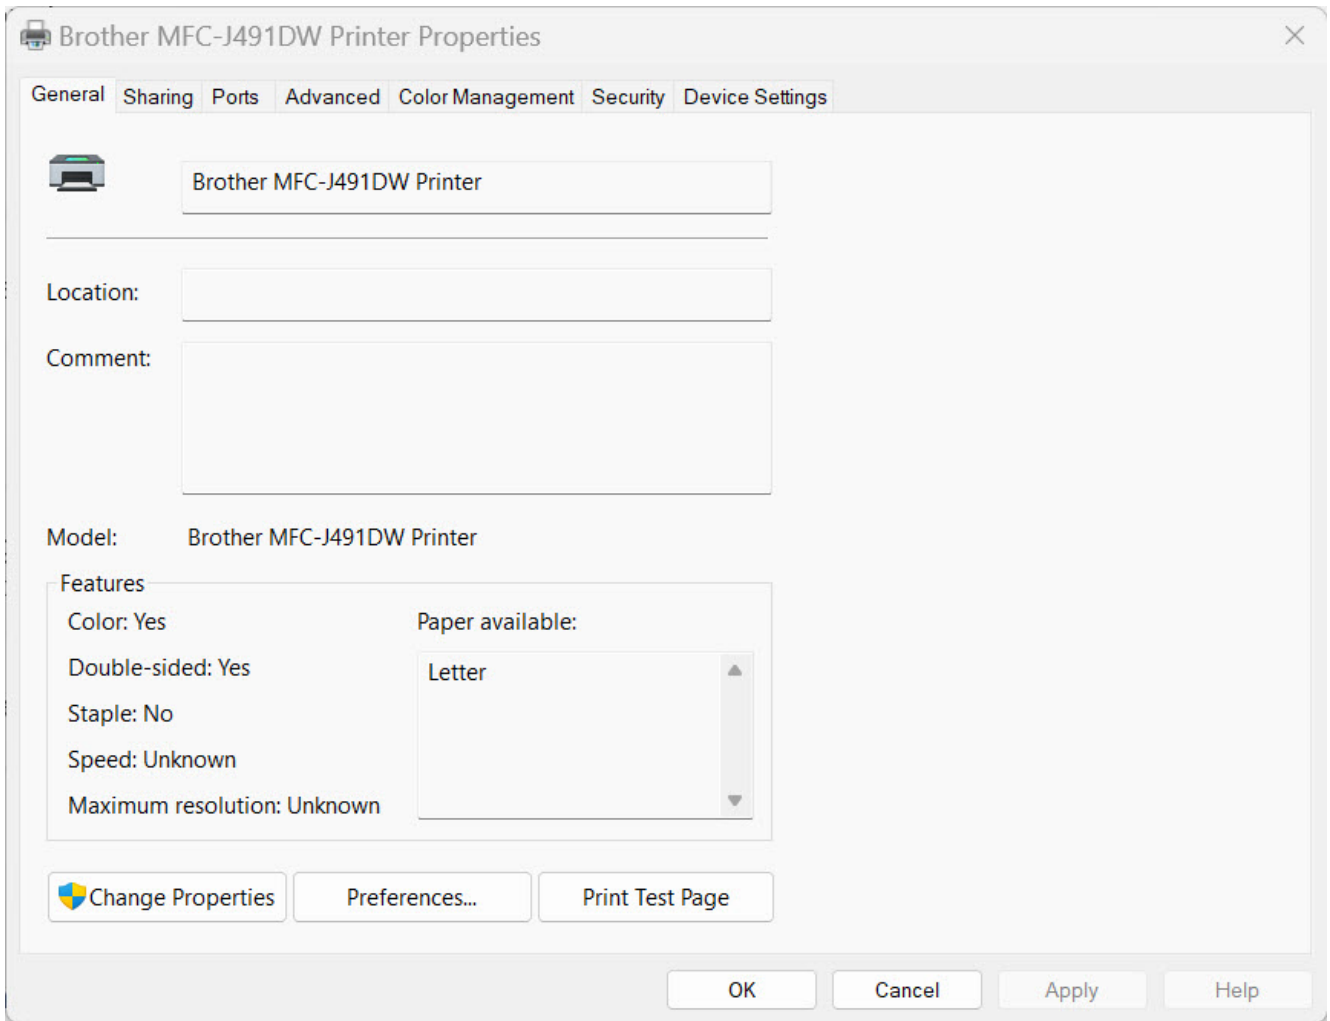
Brother MFC-J491DW Printer Properties

General Sharing Ports Advanced Color Management Security Device Settings

Brother MFC-J491DW Printer

Location:

Comment:

Model: Brother MFC-J491DW Printer

Features

Color: Yes

Double-sided: Yes

Staple: No

Speed: Unknown

Maximum resolution: Unknown

Paper available:

Letter

Change Properties Preferences... Print Test Page

OK Cancel Apply Help